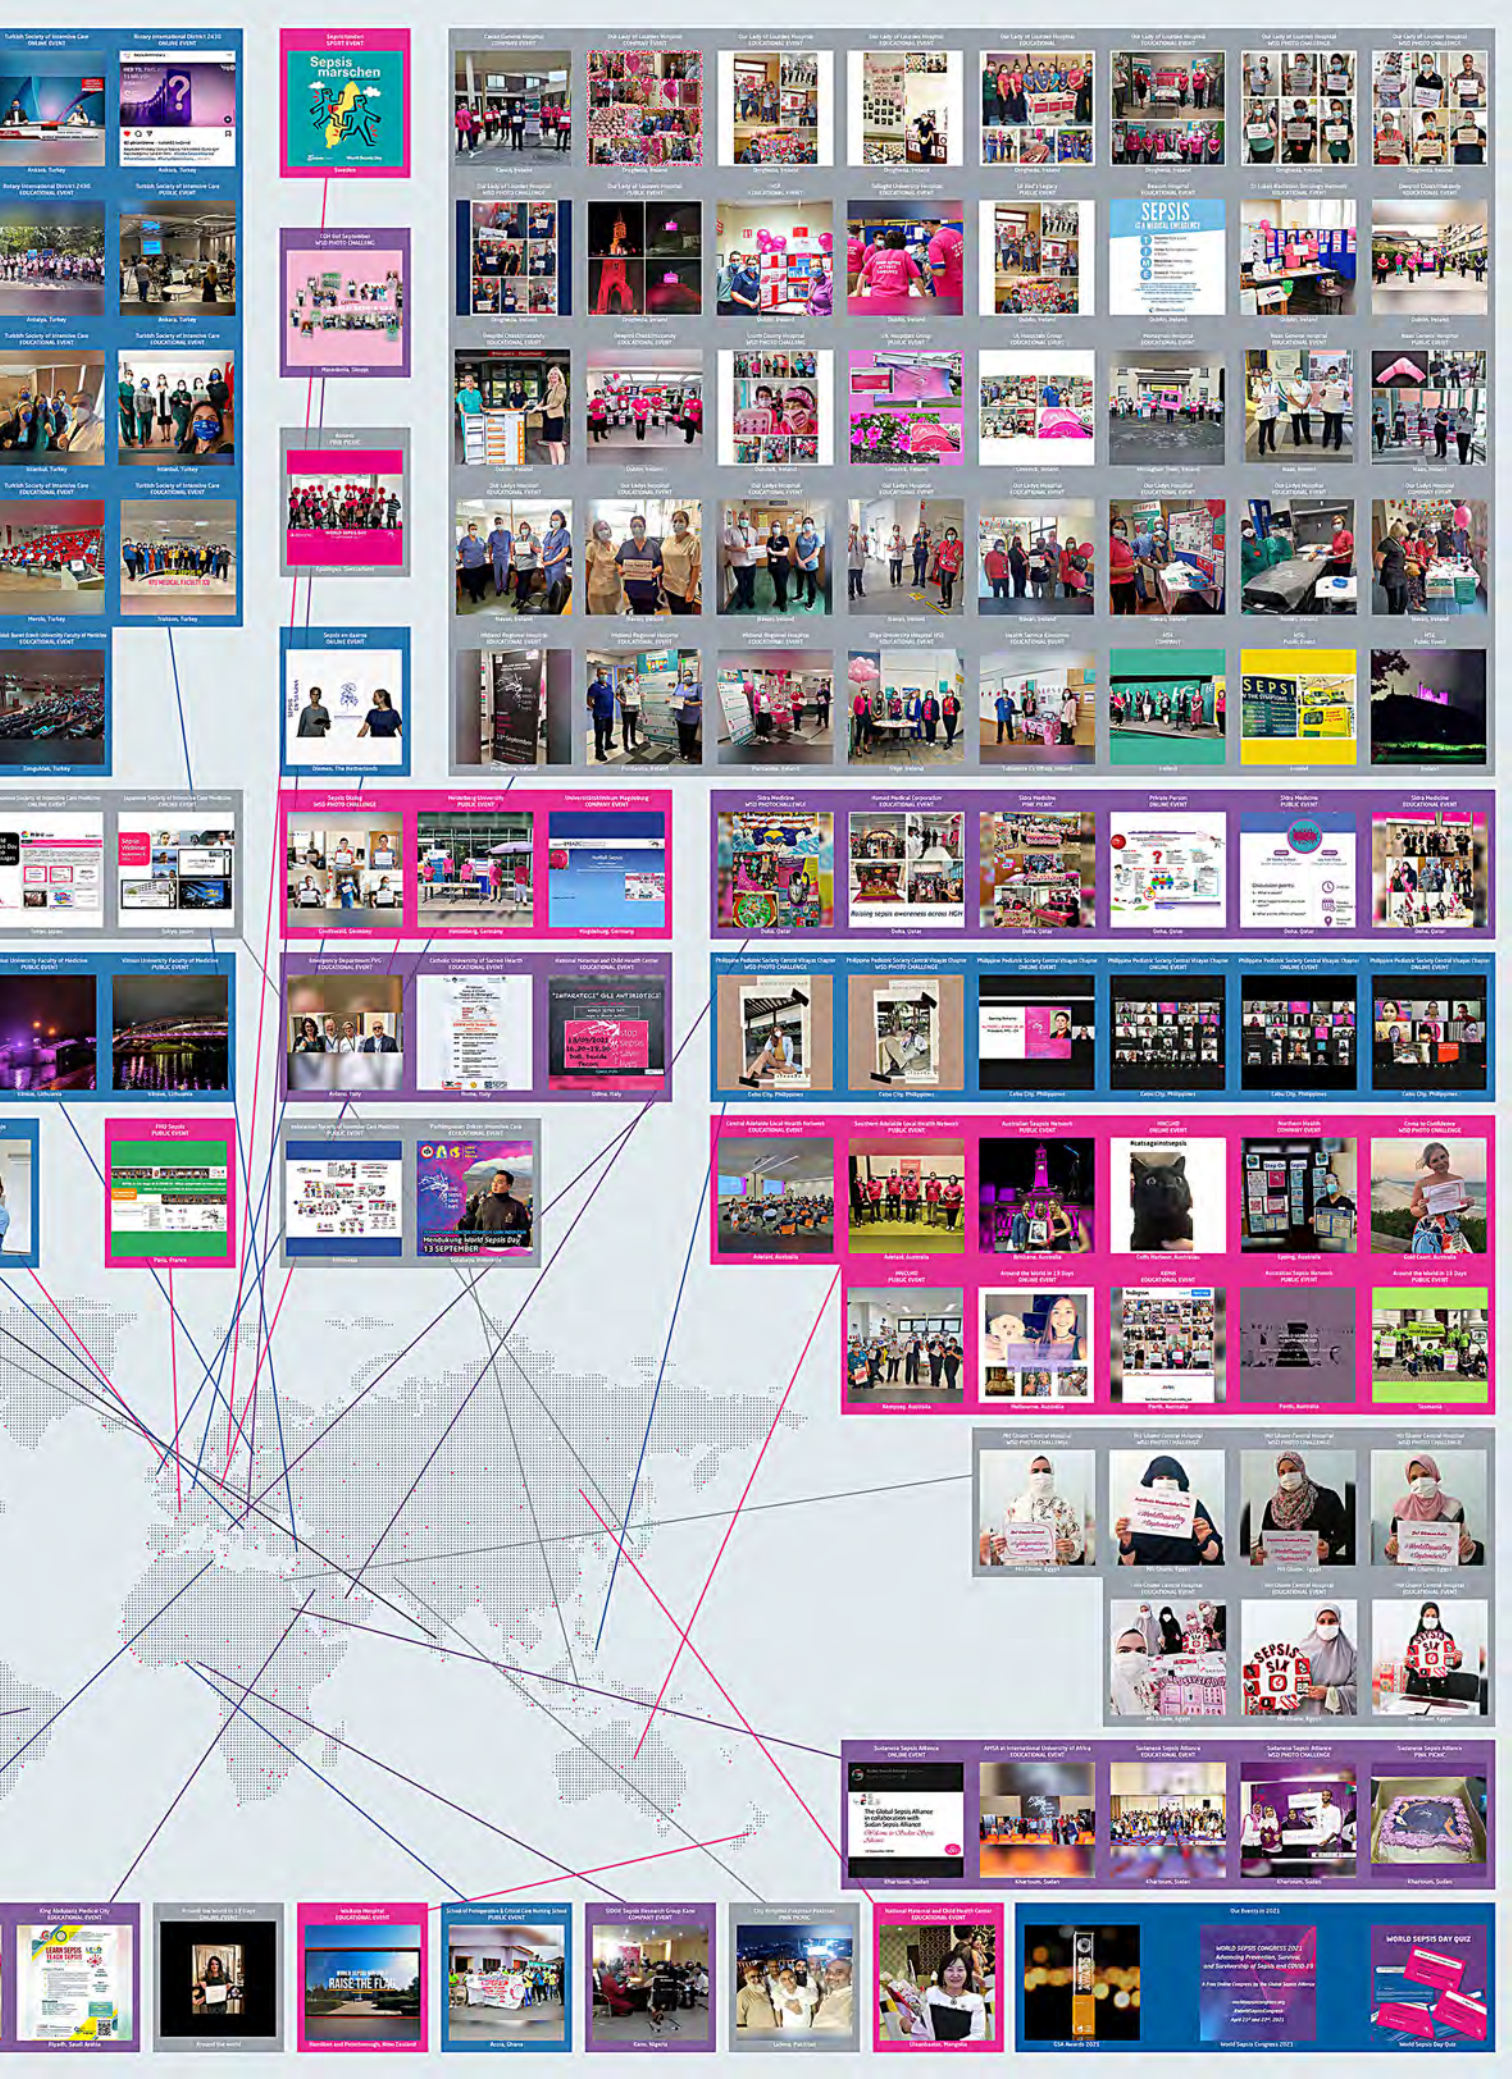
Turkish Society of Intensive Care
ONLINE EVENT

Rotary International District 2430
ONLINE EVENT

Sepsis marschen

Sepsis

Raising sepsis awareness across HGH

"INFARTECI" GLI ANTIBIOTICI

Mendukung World Sepsis Day
13 SEPTEMBER

#saysepsisnotsepsis

SEPSIS

SEPSIS

SEPSIS SIX

RAISE THE FLAG

LEARN SEPSIS FLASH SEPSIS

The Global Sepsis Alliance in collaboration with Sudan Sepsis Alliance

WORLD SEPSIS CONGRESS 2021

WORLD SEPSIS DAY QUIZ

Our Events in 2021